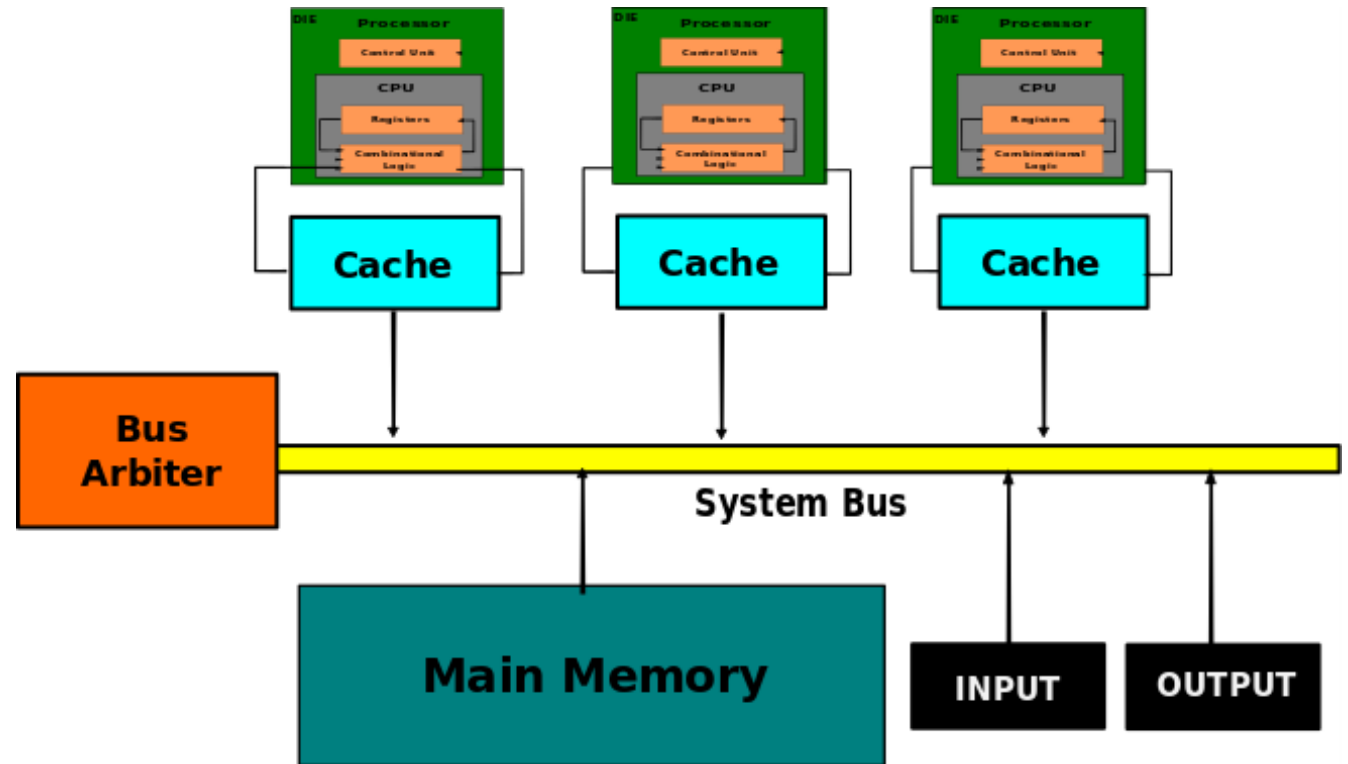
DIE
Processor
Control Unit
CPU
Registers
Combinational Logic

DIE
Processor
Control Unit
CPU
Registers
Combinational Logic

DIE
Processor
Control Unit
CPU
Registers
Combinational Logic

Cache

Cache

Cache

Bus Arbiter

System Bus

Main Memory

INPUT

OUTPUT